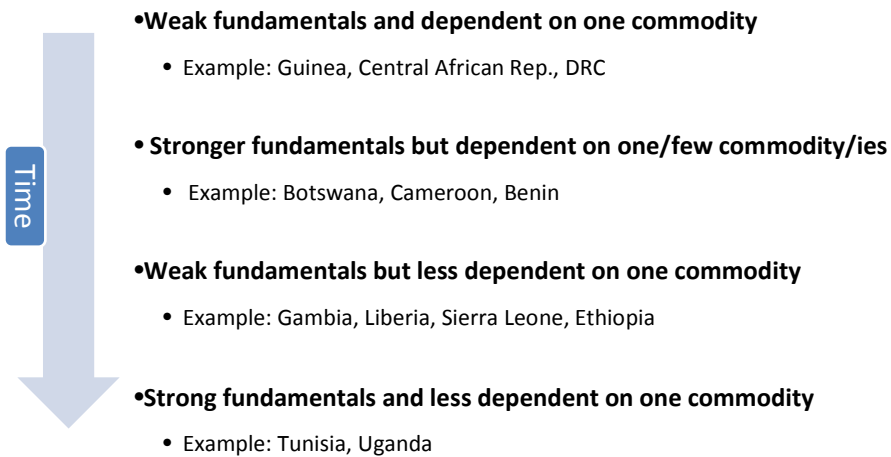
Time

•Weak fundamentals and dependent on one commodity

• Example: Guinea, Central African Rep., DRC

• Stronger fundamentals but dependent on one/few commodity/ies

• Example: Botswana, Cameroon, Benin

•Weak fundamentals but less dependent on one commodity

• Example: Gambia, Liberia, Sierra Leone, Ethiopia

•Strong fundamentals and less dependent on one commodity

• Example: Tunisia, Uganda